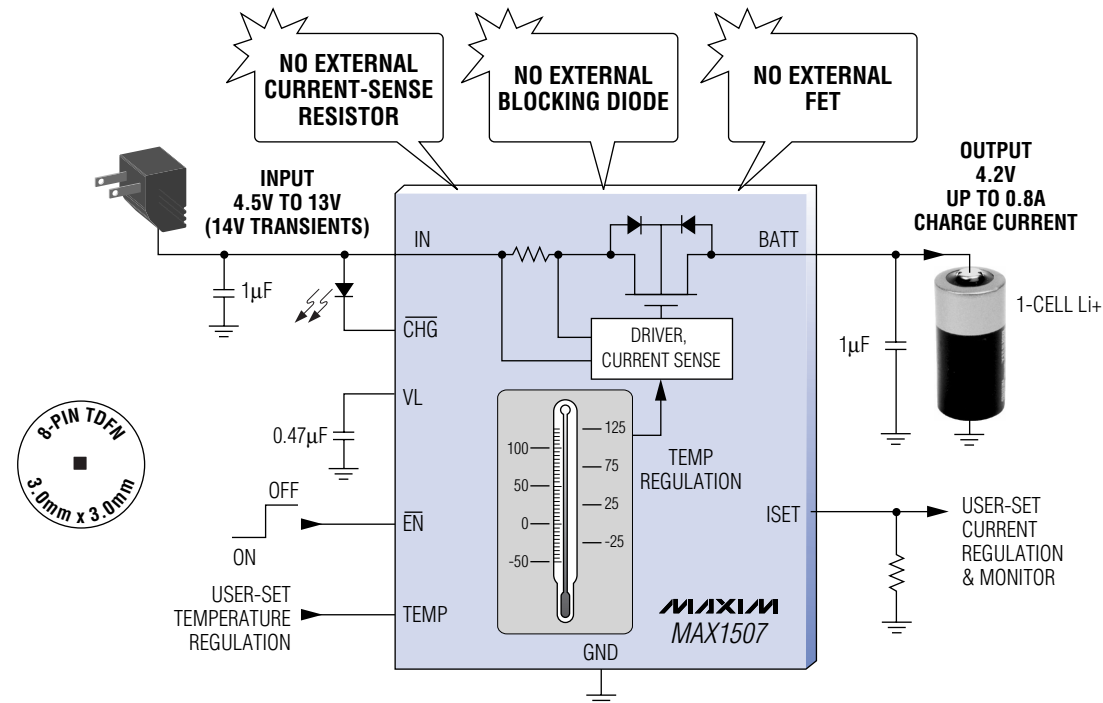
NO EXTERNAL CURRENT-SENSE RESISTOR

NO EXTERNAL BLOCKING DIODE

NO EXTERNAL FET

INPUT
4.5V TO 13V
(14V TRANSIENTS)

OUTPUT
4.2V
UP TO 0.8A
CHARGE CURRENT

IN

BATT

$1\mu F$

$\overline{CHG}$

DRIVER,
CURRENT SENSE

1-CELL Li+

$1\mu F$

VL

$0.47\mu F$

8-PIN TDFN
3.0mm x 3.0mm

100
50
0
-50

125
75
25
-25

TEMP
REGULATION

OFF

ON

$\overline{EN}$

ISET

USER-SET
CURRENT
REGULATION
& MONITOR

USER-SET
TEMPERATURE
REGULATION

TEMP

MAXIM
MAX1507

GND